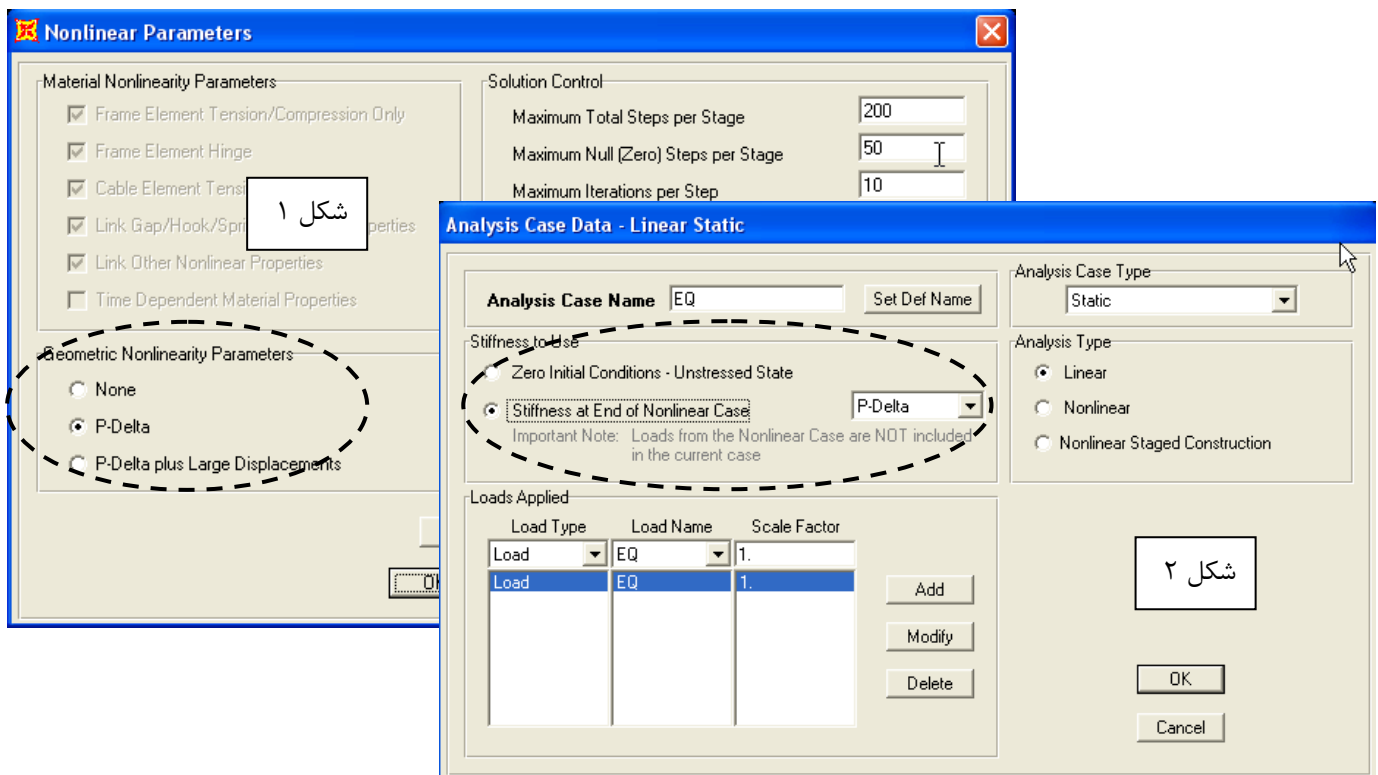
Nonlinear Parameters

Material Nonlinearity Parameters
Frame Element Tension/Compression Only
Frame Element Hinge
Cable Element Tensi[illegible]
Link Gap/Hook/Spri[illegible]perties
Link Other Nonlinear Properties
Time Dependent Material Properties

شکل ۱

Geometric Nonlinearity Parameters
None
P-Delta
P-Delta plus Large Displacements

Solution Control
Maximum Total Steps per Stage 200
Maximum Null (Zero) Steps per Stage 50
Maximum Iterations per Step 10

OK

Analysis Case Data - Linear Static

Analysis Case Name EQ
Set Def Name

Analysis Case Type
Static

Stiffness to Use
Zero Initial Conditions - Unstressed State
Stiffness at End of Nonlinear Case P-Delta
Important Note: Loads from the Nonlinear Case are NOT included in the current case

Analysis Type
Linear
Nonlinear
Nonlinear Staged Construction

Loads Applied

| Load Type | Load Name | Scale Factor |
|---|---|---|
| Load | EQ | 1. |
| Load | EQ | 1. |

Add
Modify
Delete

شکل ۲

OK
Cancel